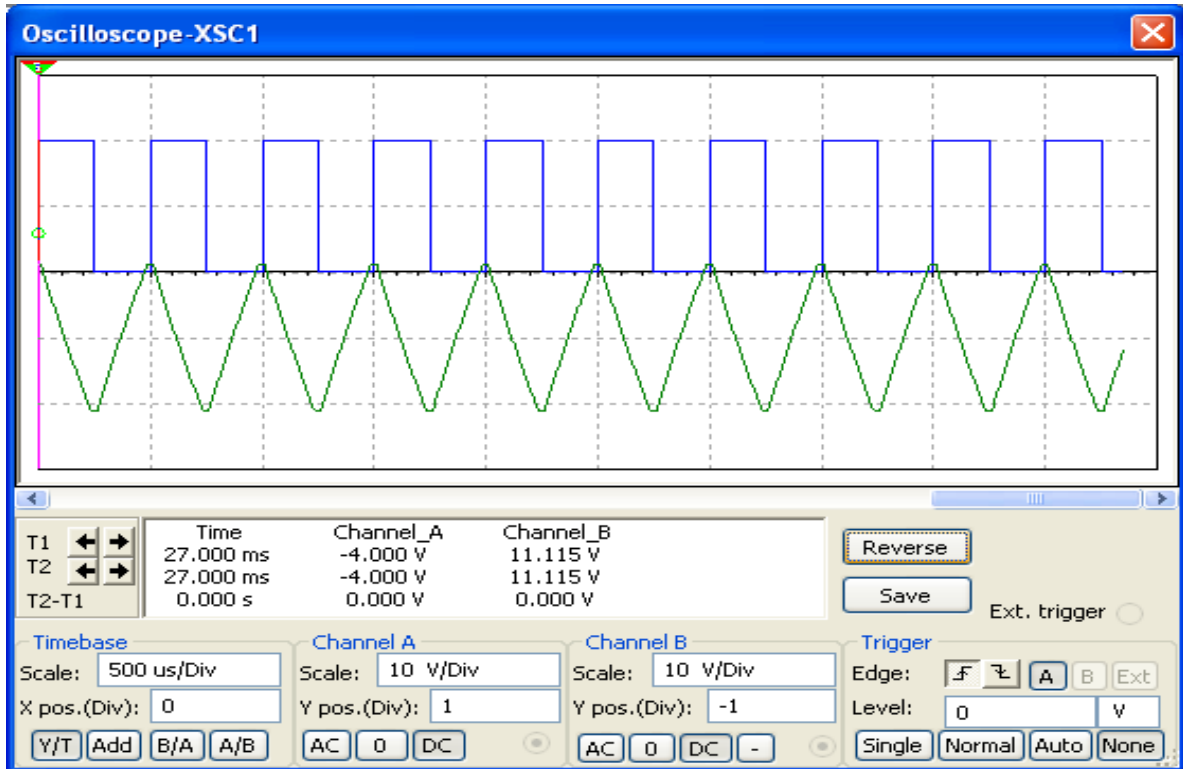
Oscilloscope-XSC1

| | Time | Channel_A | Channel_B |
|---|---|---|---|
| T1 | 27.000 ms | -4.000 V | 11.115 V |
| T2 | 27.000 ms | -4.000 V | 11.115 V |
| T2-T1 | 0.000 s | 0.000 V | 0.000 V |

Reverse
Save
Ext. trigger

Timebase
Scale: 500 us/Div
X pos.(Div): 0
Y/T Add B/A A/B

Channel A
Scale: 10 V/Div
Y pos.(Div): 1
AC 0 DC

Channel B
Scale: 10 V/Div
Y pos.(Div): -1
AC 0 DC -

Trigger
Edge: A B Ext
Level: 0 V
Single Normal Auto None